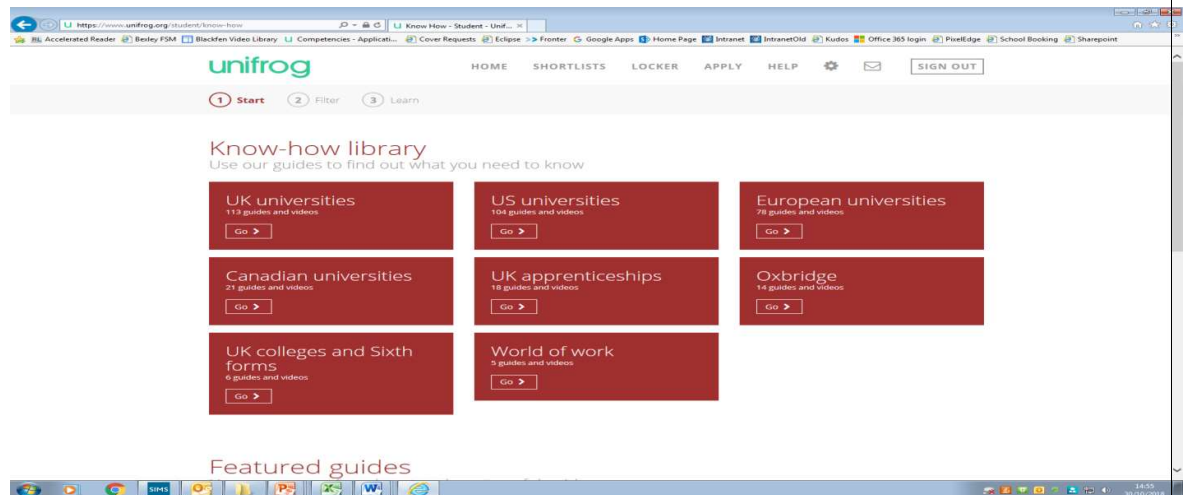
https://www.unifrog.org/student/know-how
Know How - Student - Unif...

Accelerated Reader  Bexley FSM  Blackfen Video Library  Competencies - Applicati...  Cover Requests  Eclipse  >> Fronter  Google Apps  Home Page  Intranet  IntranetOld  Kudos  Office 365 login  PixelEdge  School Booking  Sharepoint

unifrog
HOME  SHORTLISTS  LOCKER  APPLY  HELP  SIGN OUT

1 Start  2 Filter  3 Learn

Know-how library
Use our guides to find out what you need to know

UK universities
113 guides and videos
Go >

US universities
104 guides and videos
Go >

European universities
78 guides and videos
Go >

Canadian universities
21 guides and videos
Go >

UK apprenticeships
18 guides and videos
Go >

Oxbridge
14 guides and videos
Go >

UK colleges and Sixth forms
6 guides and videos
Go >

World of work
5 guides and videos
Go >

Featured guides

SIMS

14:55
30/10/2018